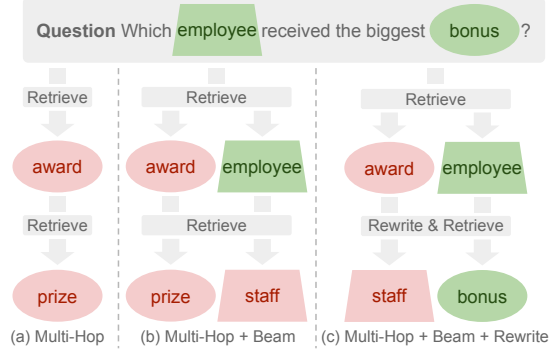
Question Which employee received the biggest bonus ?

Retrieve
award
Retrieve
prize
(a) Multi-Hop

Retrieve
award
employee
Retrieve
prize
staff
(b) Multi-Hop + Beam

Retrieve
award
employee
Rewrite & Retrieve
staff
bonus
(c) Multi-Hop + Beam + Rewrite